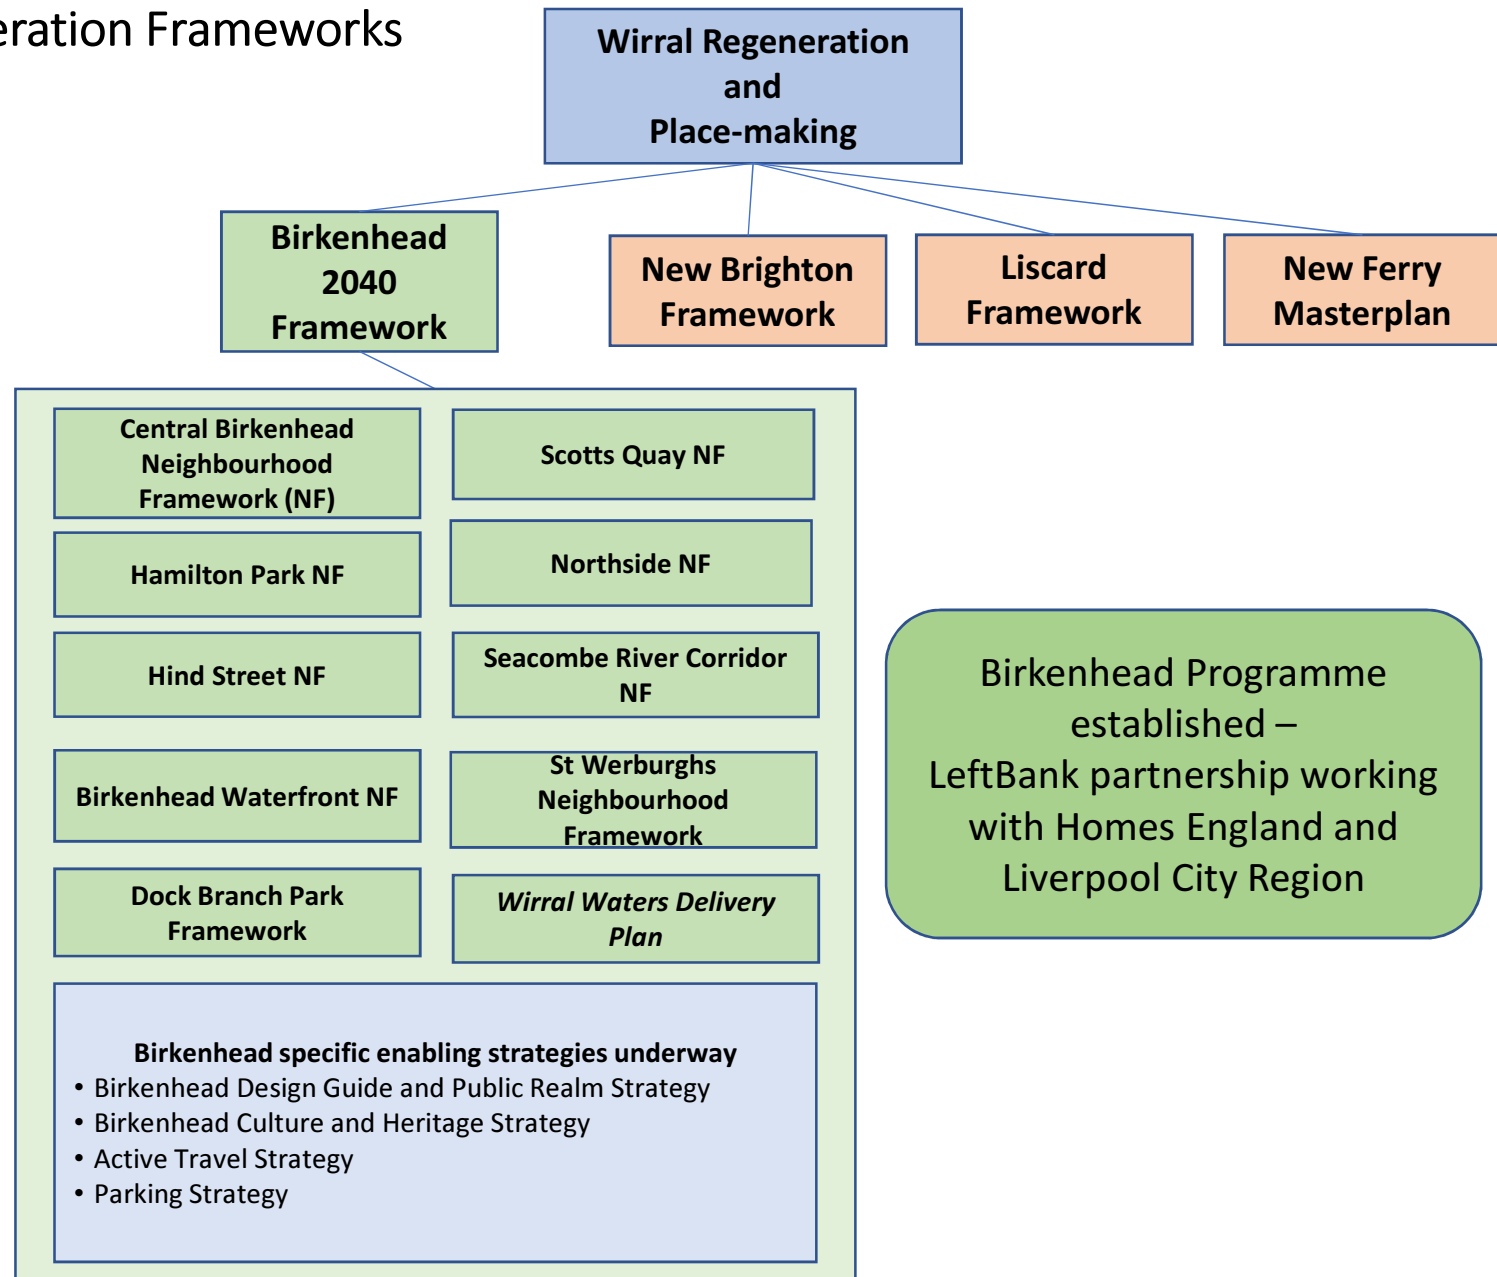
eration Frameworks

Wirral Regeneration and Place-making

Birkenhead 2040 Framework

New Brighton Framework

Liscard Framework

New Ferry Masterplan

Central Birkenhead Neighbourhood Framework (NF)

Scotts Quay NF

Hamilton Park NF

Northside NF

Hind Street NF

Seacombe River Corridor NF

Birkenhead Waterfront NF

St Werburghs Neighbourhood Framework

Dock Branch Park Framework

*Wirral Waters Delivery Plan*

**Birkenhead specific enabling strategies underway**
• Birkenhead Design Guide and Public Realm Strategy
• Birkenhead Culture and Heritage Strategy
• Active Travel Strategy
• Parking Strategy

Birkenhead Programme established – LeftBank partnership working with Homes England and Liverpool City Region